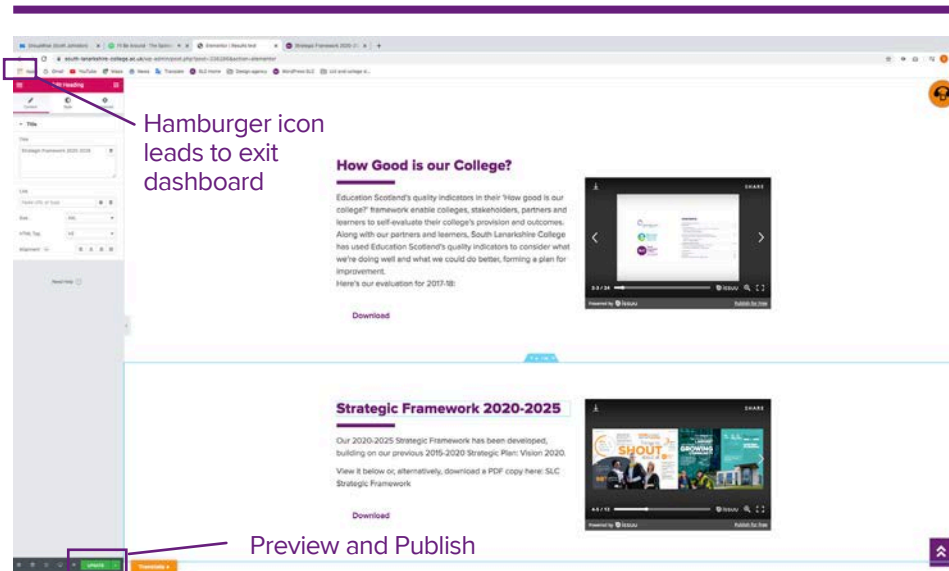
Hamburger icon leads to exit dashboard

How Good is our College?

Education Scotland's quality indicators in their 'How good is our college?' framework enable colleges, stakeholders, partners and learners to self-evaluate their college's provision and outcomes. Along with our partners and learners, South Lanarkshire College has used Education Scotland's quality indicators to consider what we're doing well and what we could do better, forming a plan for improvement.
Here's our evaluation for 2017-18:

Download

SHARE

Strategic Framework 2020-2025

Our 2020-2025 Strategic Framework has been developed, building on our previous 2015-2020 Strategic Plan: Vision 2020.

View it below or, alternatively, download a PDF copy here: SLC Strategic Framework

Download

SHARE

SHOUT

GROWING

Powered by issuu

Publish for free

Preview and Publish

UPDATE

Translate

Title

Strategic Framework 2020-2025

Link

Size

HTML Tag

Alignment

Need Help

Edit Heading

Content

Style

Advanced

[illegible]